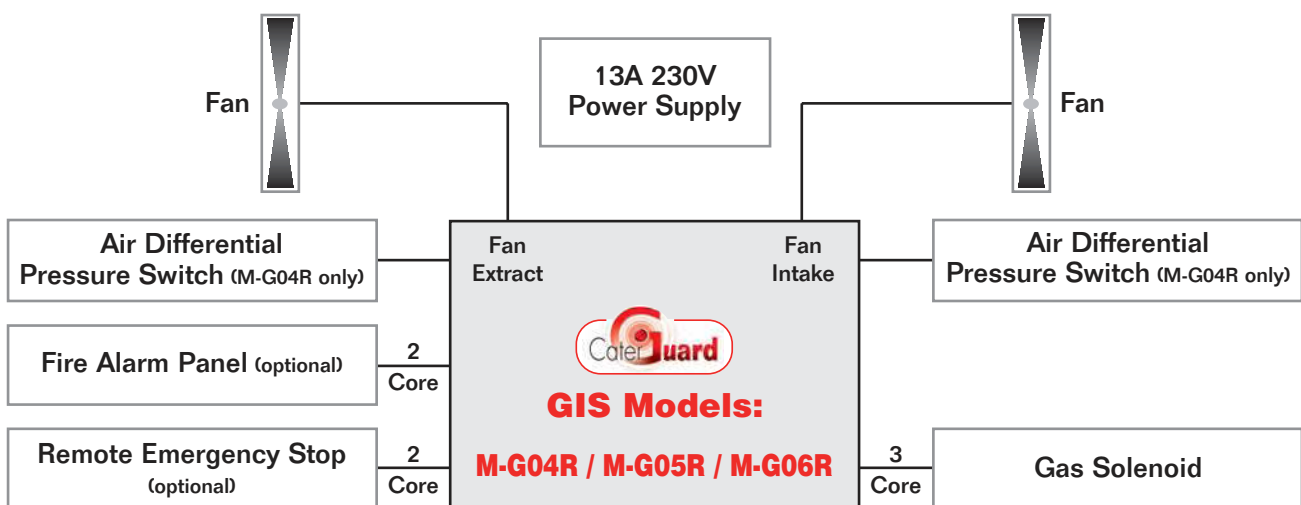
Fan

13A 230V
Power Supply

Fan

Air Differential
Pressure Switch (M-G04R only)

Fan
Extract

Fan
Intake

Air Differential
Pressure Switch (M-G04R only)

Fire Alarm Panel (optional)

2
Core

CaterGuard

GIS Models:

M-G04R / M-G05R / M-G06R

Remote Emergency Stop
(optional)

2
Core

3
Core

Gas Solenoid